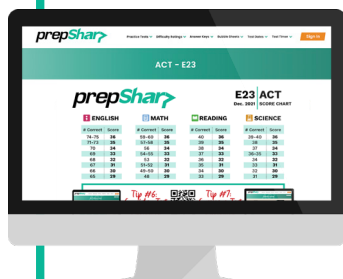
prepShar

Practice Tests Difficulty Ratings Answer Keys Bubble Sheets Test Dates Test Timer Sign in

ACT - E23

prepShar

E23 ACT
Dec. 2021 SCORE CHART

ENGLISH

| # Correct | Score |
|---|---|
| 74-75 | 36 |
| 71-73 | 35 |
| 70 | 34 |
| 69 | 33 |
| 68 | 32 |
| 67 | 31 |
| 66 | 30 |
| 65 | 29 |

MATH

| # Correct | Score |
|---|---|
| 58-60 | 36 |
| 57-56 | 35 |
| 55 | 34 |
| 54-55 | 33 |
| 53 | 32 |
| 51-52 | 31 |
| 49-50 | 30 |
| 48 | 29 |

READING

| # Correct | Score |
|---|---|
| 40 | 36 |
| 39 | 35 |
| 38 | 34 |
| 37 | 33 |
| 36 | 32 |
| 35 | 31 |
| 34 | 30 |
| 33 | 29 |

SCIENCE

| # Correct | Score |
|---|---|
| 39-40 | 36 |
| 38 | 35 |
| 37 | 34 |
| 36-35 | 33 |
| 34 | 32 |
| 33 | 31 |
| 32 | 30 |
| 31 | 29 |

Tip #6 Tip #7